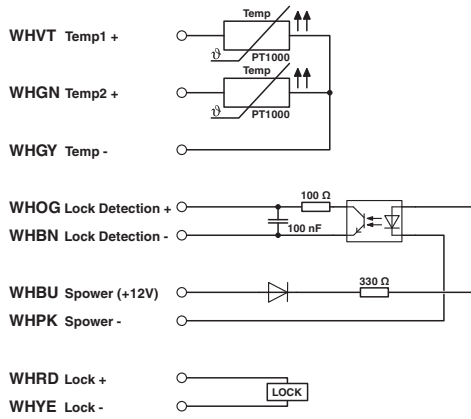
WHVT Temp1 +

Temp
$\vartheta$
PT1000

WHGN Temp2 +

Temp
$\vartheta$
PT1000

WHGY Temp -

WHOG Lock Detection +
100 Ω
100 nF
WHBN Lock Detection -

WHBU Spower (+12V)
330 Ω
WHPK Spower -

WHRD Lock +
LOCK
WHYE Lock -